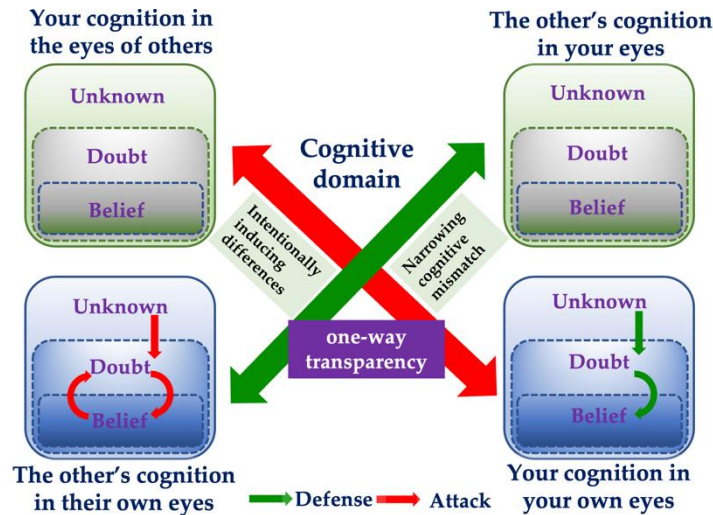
Your cognition in the eyes of others

The other's cognition in your eyes

Unknown

Doubt

Belief

Cognitive domain

Unknown

Doubt

Belief

Intentionally inducing differences

Narrowing cognitive mismatch

Unknown

Doubt

Belief

one-way transparency

Unknown

Doubt

Belief

The other's cognition in their own eyes

Defense

Attack

Your cognition in your own eyes